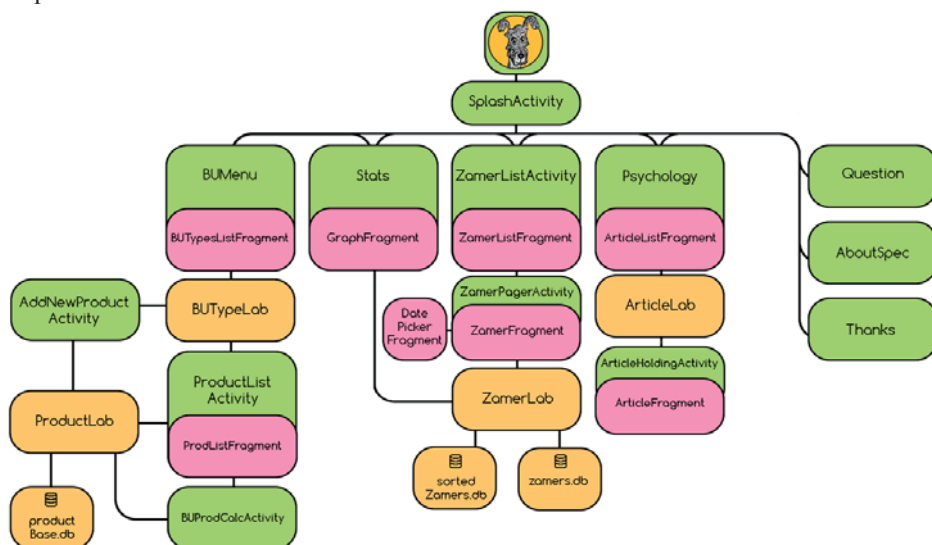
SplashActivity

BUMenu
BUTypesListFragment

Stats
GraphFragment

ZamerListActivity
ZamerListFragment

Psychology
ArticleListFragment

Question

AboutSpec

Thanks

AddNewProduct Activity

BUTypeLab

Date Picker Fragment

ZamerPagerActivity
ZamerFragment

ArticleLab

ArticleHoldingActivity
ArticleFragment

ProductList Activity
ProdListFragment

ProductLab

ZamerLab

sorted Zamers.db

zamers.db

BUProdCalcActivity

product Base.db